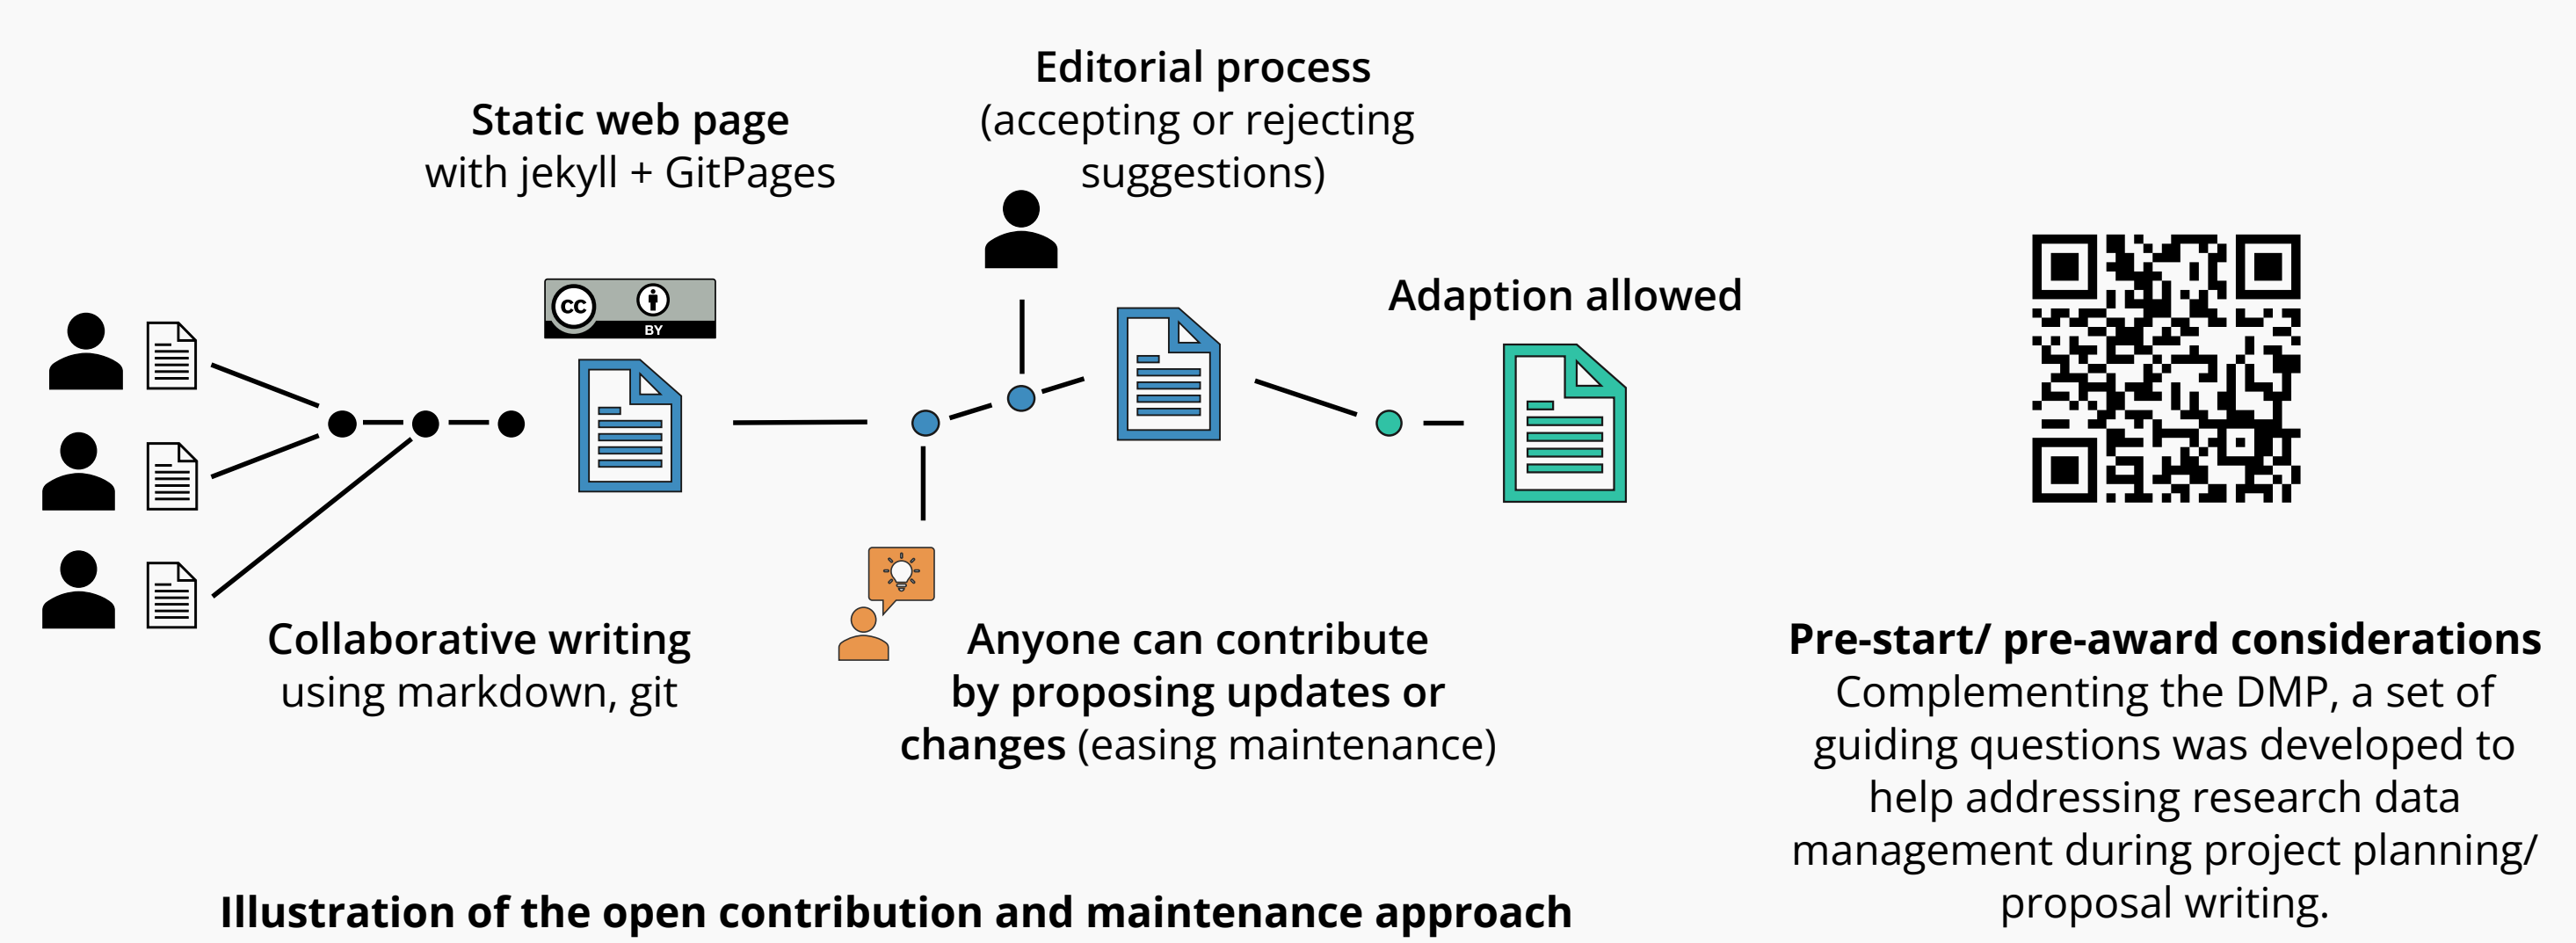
Editorial process
(accepting or rejecting suggestions)

Static web page
with jekyll + GitPages

cc BY

Adaption allowed

Collaborative writing
using markdown, git

Anyone can contribute by proposing updates or changes (easing maintenance)

Pre-start/ pre-award considerations
Complementing the DMP, a set of guiding questions was developed to help addressing research data management during project planning/ proposal writing.

Illustration of the open contribution and maintenance approach